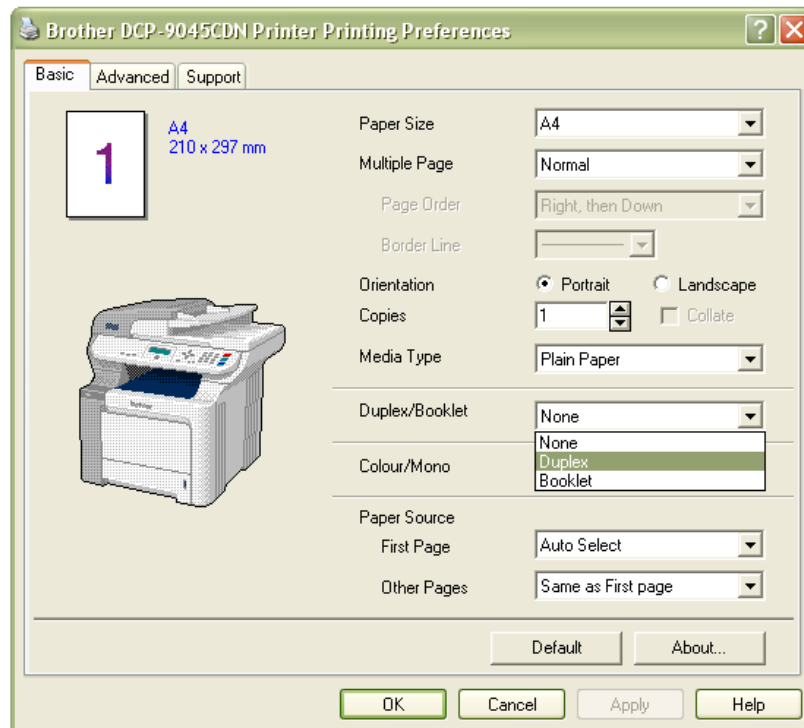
Brother DCP-9045CDN Printer Printing Preferences

?
X

Basic
Advanced
Support

1

A4
210 x 297 mm

Paper Size
A4

Multiple Page
Normal

Page Order
Right, then Down

Border Line

Orientation
Portrait
Landscape

Copies
1
Collate

Media Type
Plain Paper

Duplex/Booklet
None
None
Duplex
Booklet

Colour/Mono

Paper Source
First Page
Auto Select

Other Pages
Same as First page

Default
About...

OK
Cancel
Apply
Help